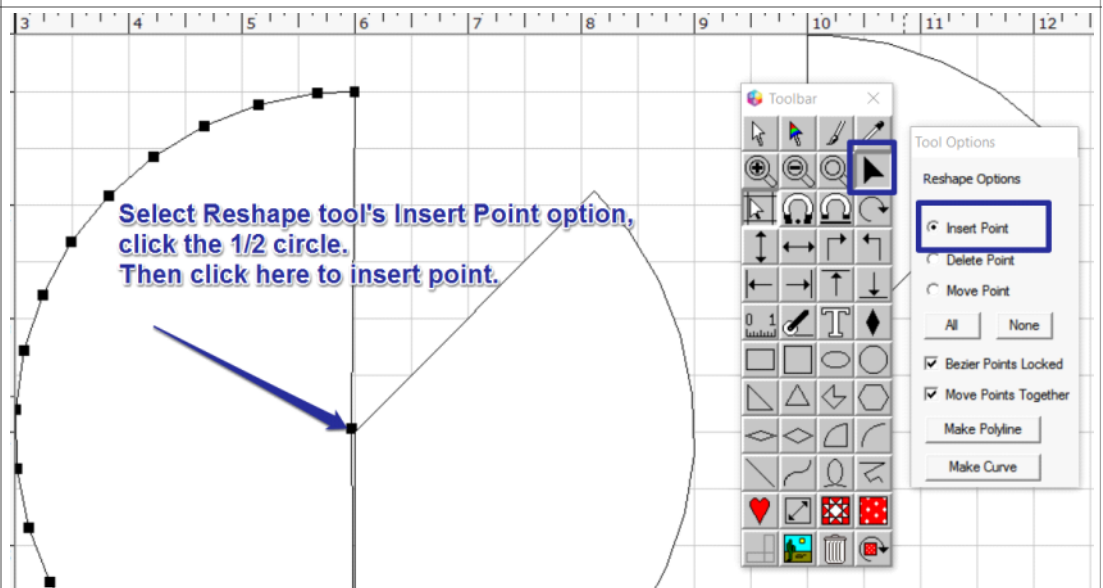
3 4 5 6 7 8 9 10 11 12

Select Reshape tool's Insert Point option, click the 1/2 circle.
Then click here to insert point.

Toolbar

0 1

Tool Options

Reshape Options

Insert Point

Delete Point

Move Point

All

None

Bezier Points Locked

Move Points Together

Make Polyline

Make Curve